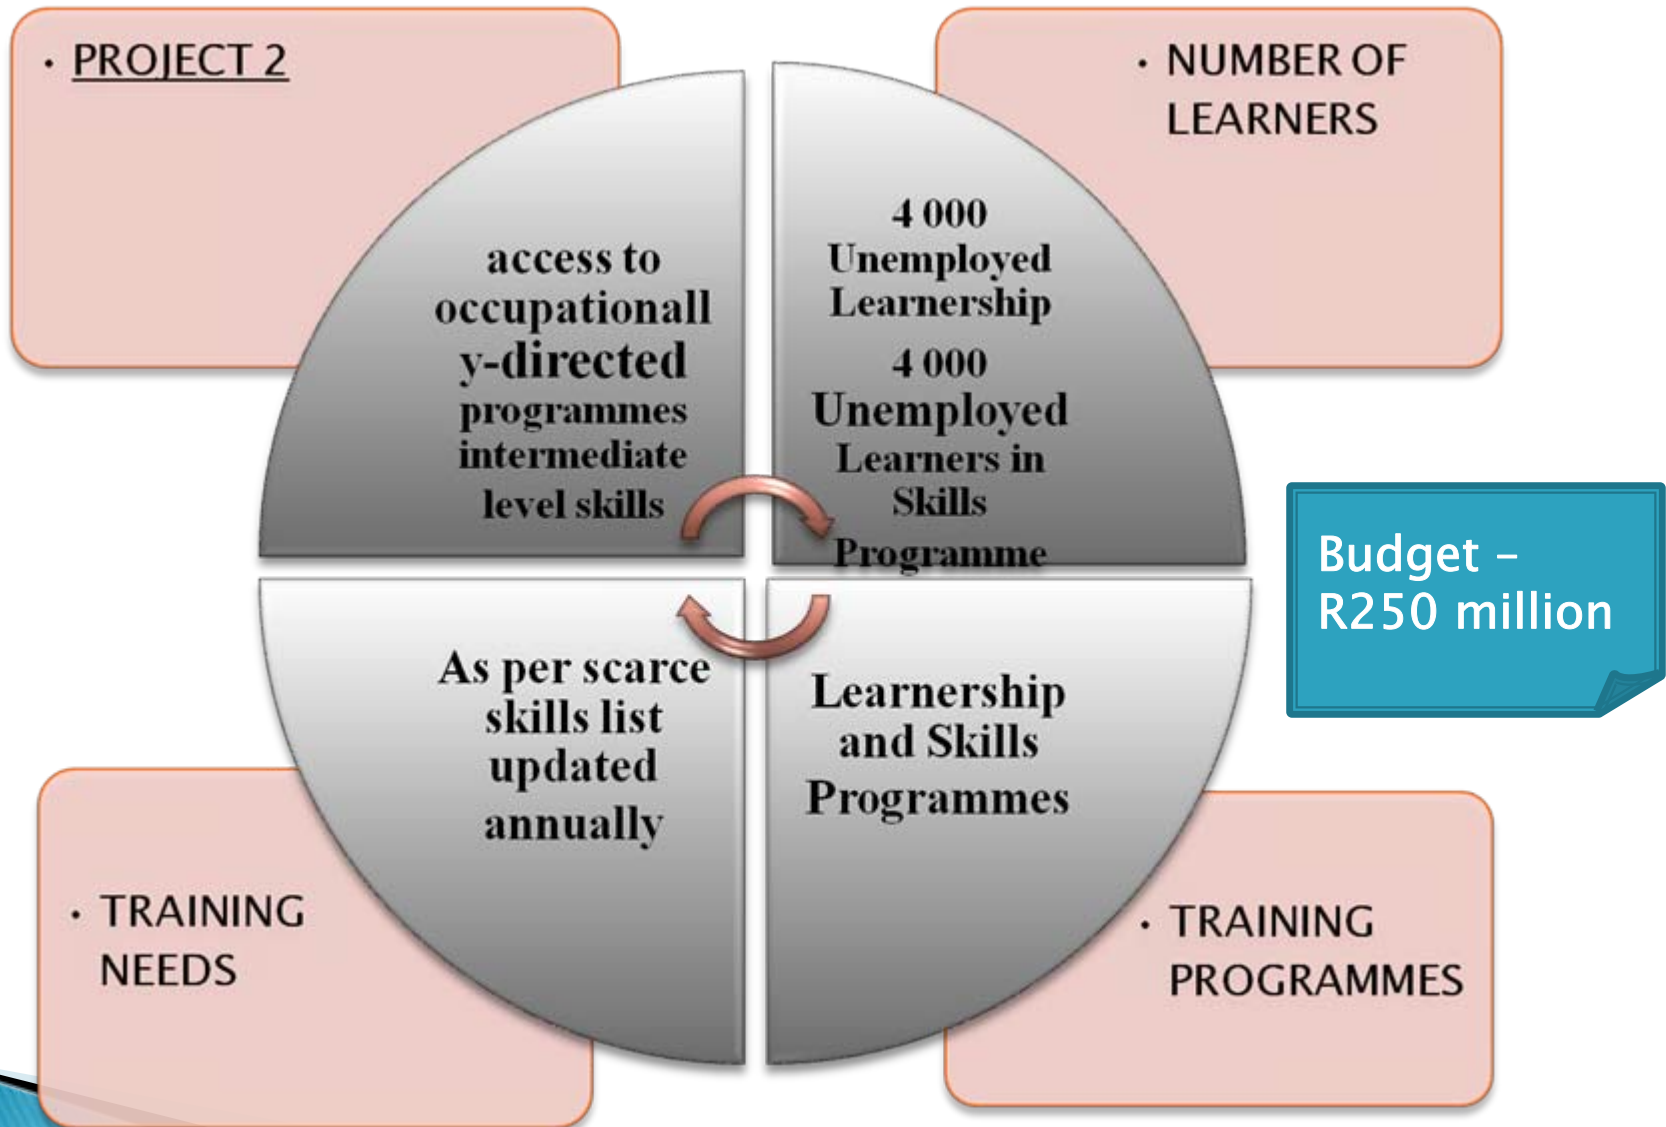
• PROJECT 2

access to occupationall y-directed programmes intermediate level skills

• NUMBER OF LEARNERS

4 000 Unemployed Learnership

4 000 Unemployed Learners in Skills Programme

Budget – R250 million

As per scarce skills list updated annually

• TRAINING NEEDS

Learnership and Skills Programmes

• TRAINING PROGRAMMES